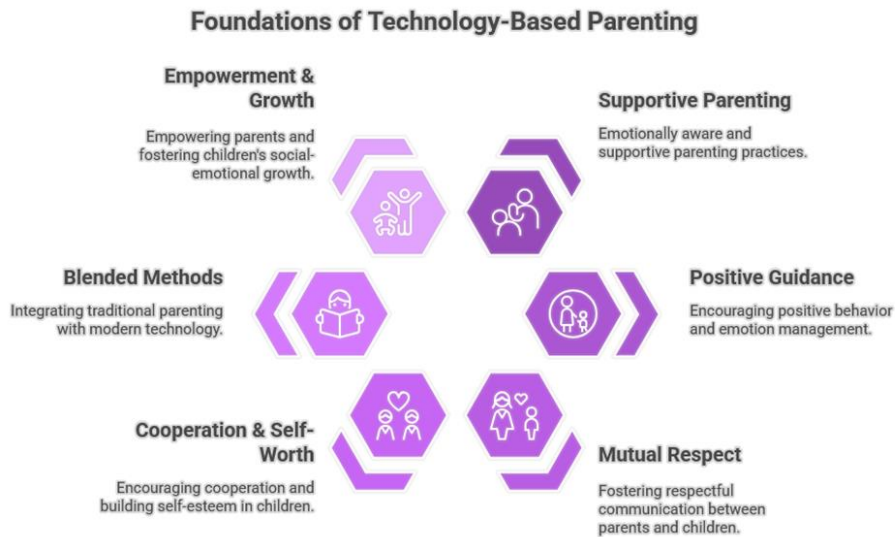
Foundations of Technology-Based Parenting

Empowerment & Growth

Empowering parents and fostering children's social-emotional growth.

Supportive Parenting

Emotionally aware and supportive parenting practices.

Blended Methods

Integrating traditional parenting with modern technology.

Positive Guidance

Encouraging positive behavior and emotion management.

Cooperation & Self-Worth

Encouraging cooperation and building self-esteem in children.

Mutual Respect

Fostering respectful communication between parents and children.